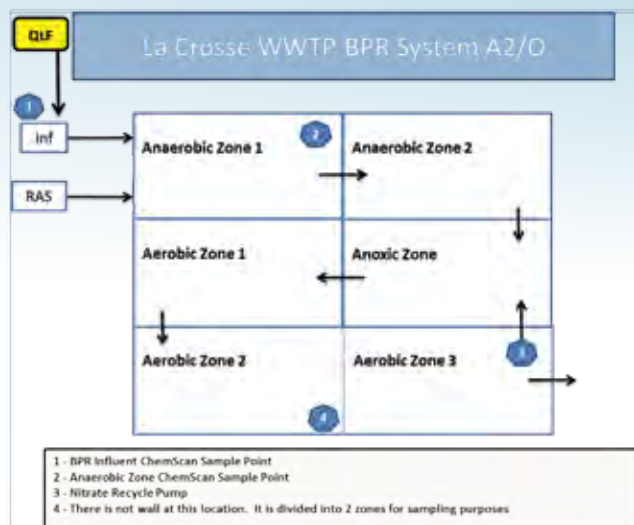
QLF

La Crosse WWTP BPR System A2/O

1

Inf

RAS

Anaerobic Zone 1

2

Anaerobic Zone 2

Aerobic Zone 1

Anoxic Zone

Aerobic Zone 2

Aerobic Zone 3

3

4

1 - BPR Influent ChemScan Sample Point
2 - Anaerobic Zone ChemScan Sample Point
3 - Nitrate Recycle Pump
4 - There is not wall at this location. It is divided into 2 zones for sampling purposes